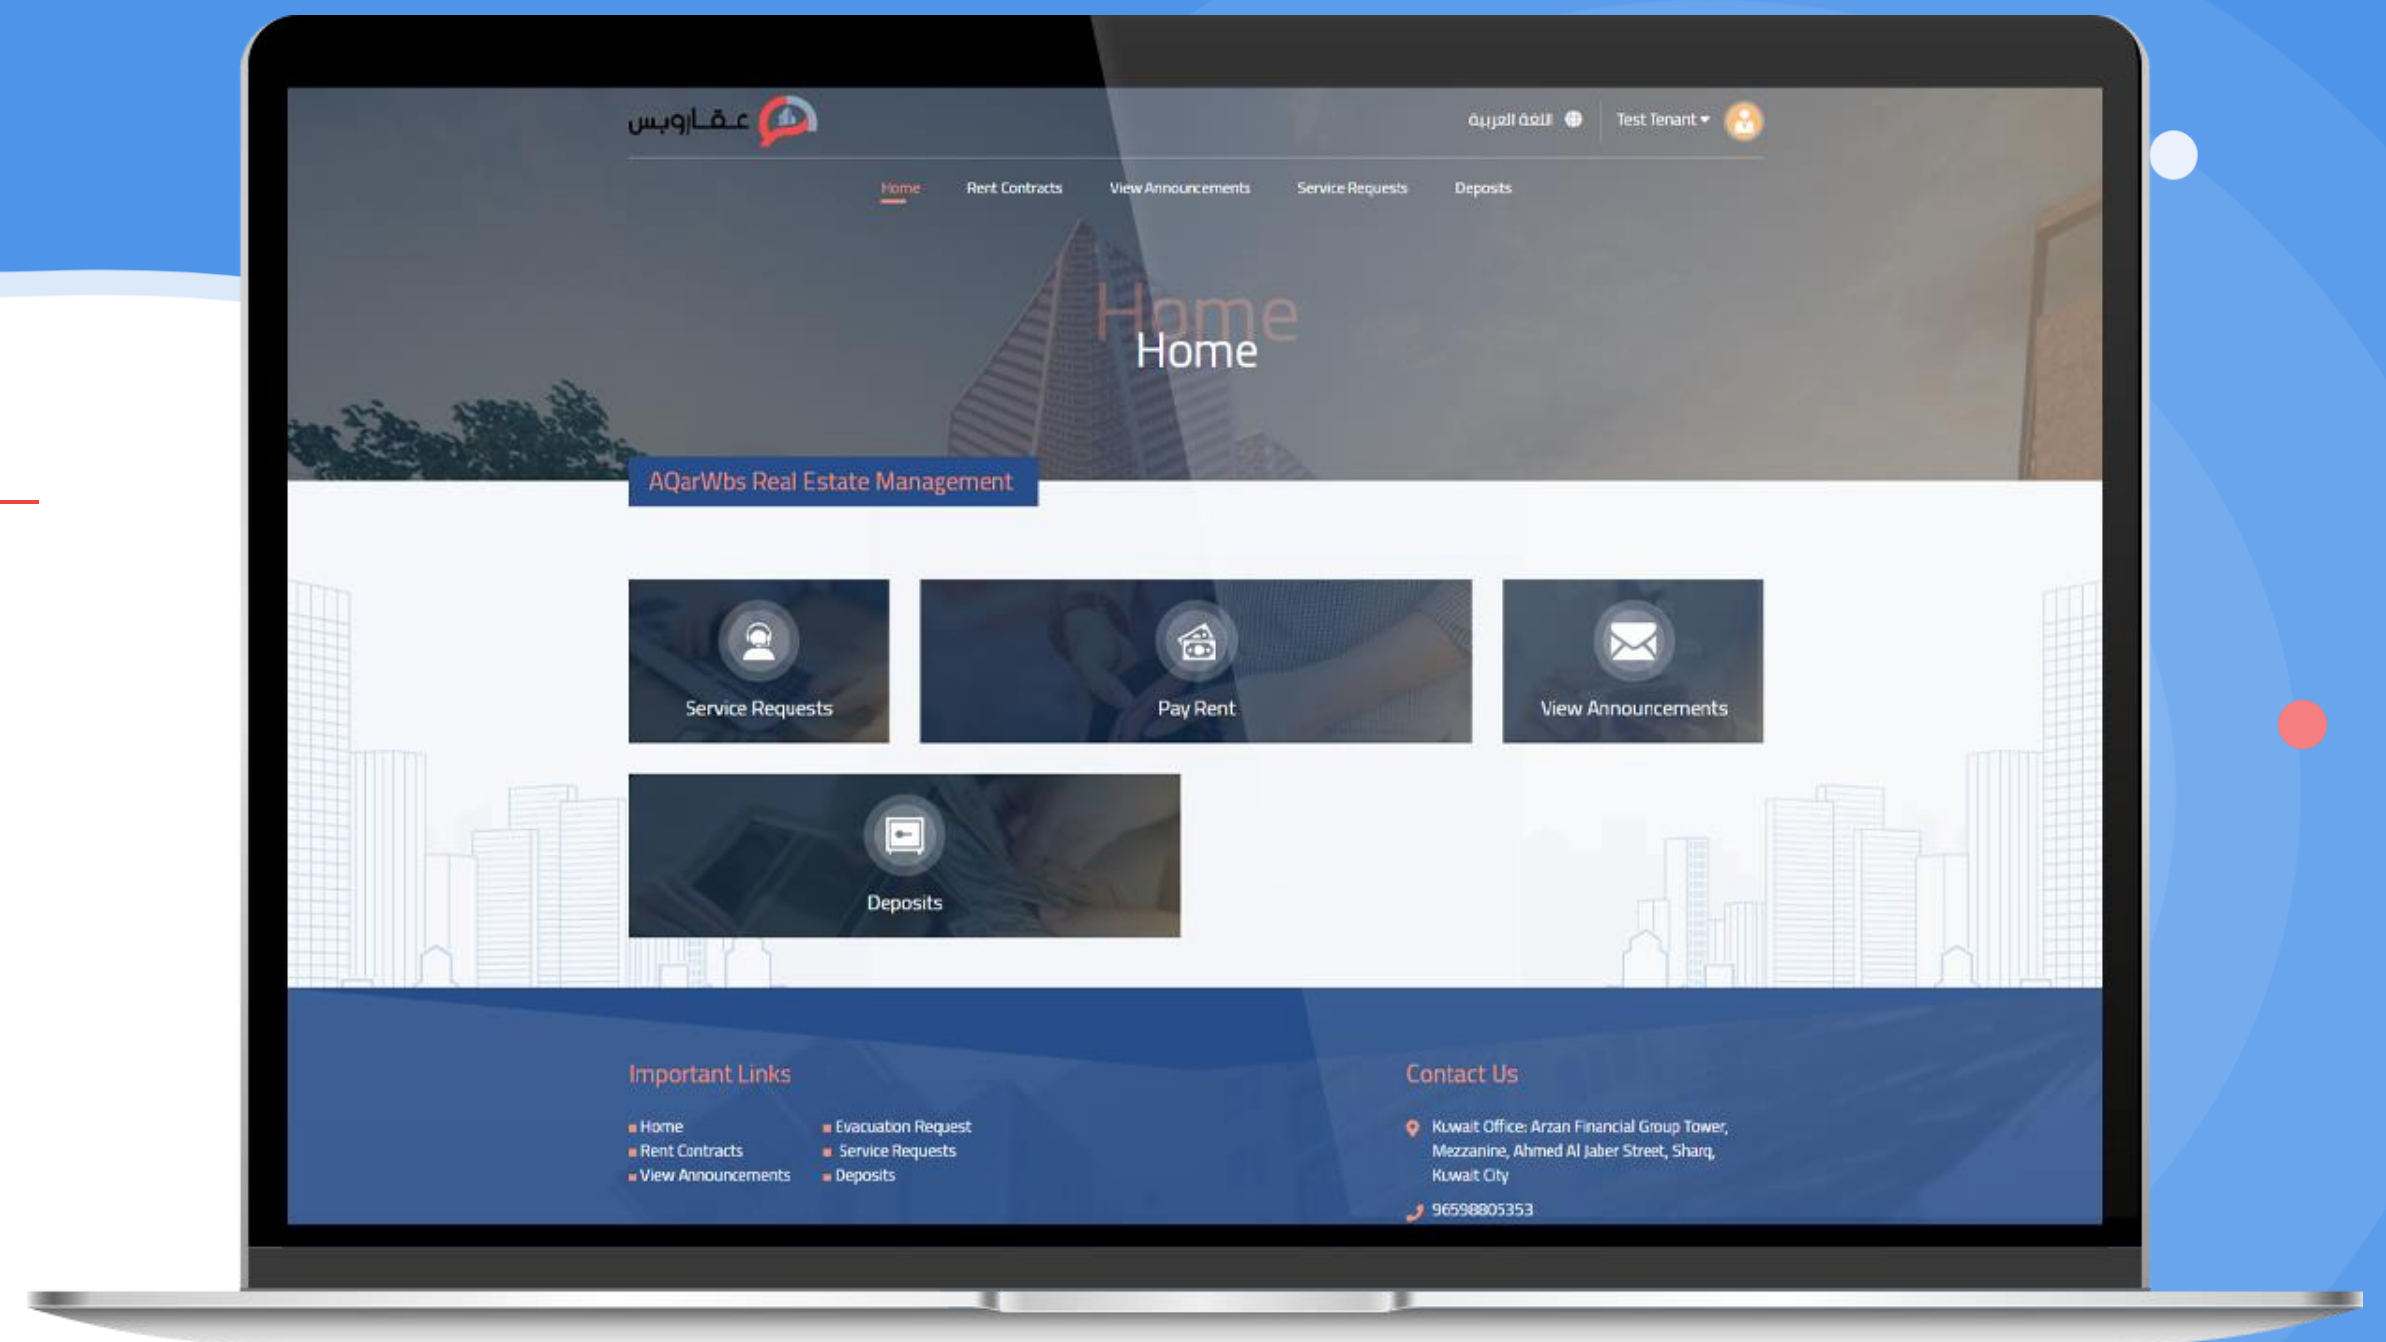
عقاروبس

اللغة العربية

Test Tenant

Home Rent Contracts View Announcements Service Requests Deposits

Home

Home

AQarWbs Real Estate Management

Service Requests

Pay Rent

View Announcements

Deposits

Important Links

Home
Rent Contracts
View Announcements
Evacuation Request
Service Requests
Deposits

Contact Us

Kuwait Office: Arzan Financial Group Tower, Mezzanine, Ahmed Al Jaber Street, Sharq, Kuwait City

96598805353